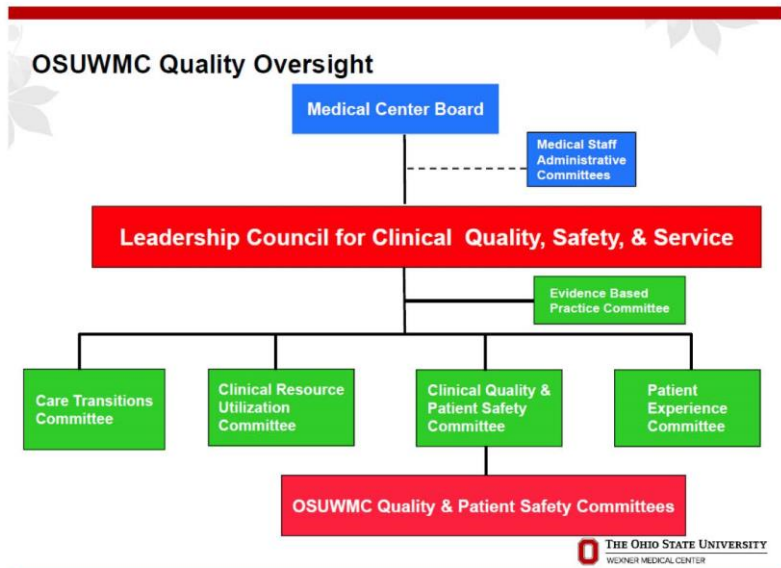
OSUWMC Quality Oversight

Medical Center Board

Medical Staff Administrative Committees

Leadership Council for Clinical Quality, Safety, & Service

Evidence Based Practice Committee

Care Transitions Committee

Clinical Resource Utilization Committee

Clinical Quality & Patient Safety Committee

Patient Experience Committee

OSUWMC Quality & Patient Safety Committees

THE OHIO STATE UNIVERSITY
WEXNER MEDICAL CENTER